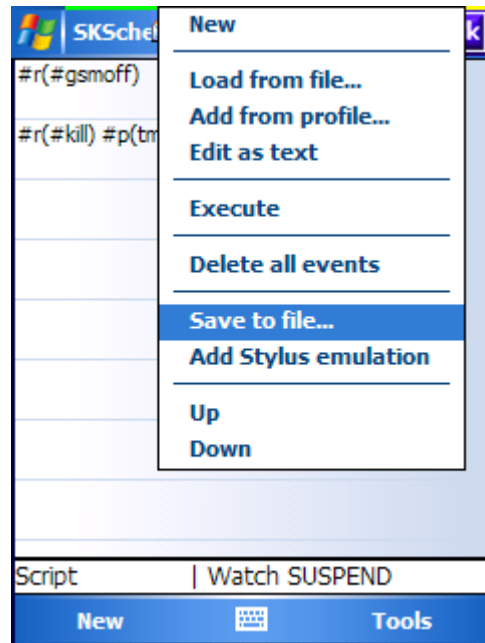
SKSche
k
#r(#gsmoff)
#r(#kill) #p(tm

New

Load from file...
Add from profile...
Edit as text

Execute

Delete all events

Save to file...
Add Stylus emulation

Up
Down

Script | Watch SUSPEND

New Tools